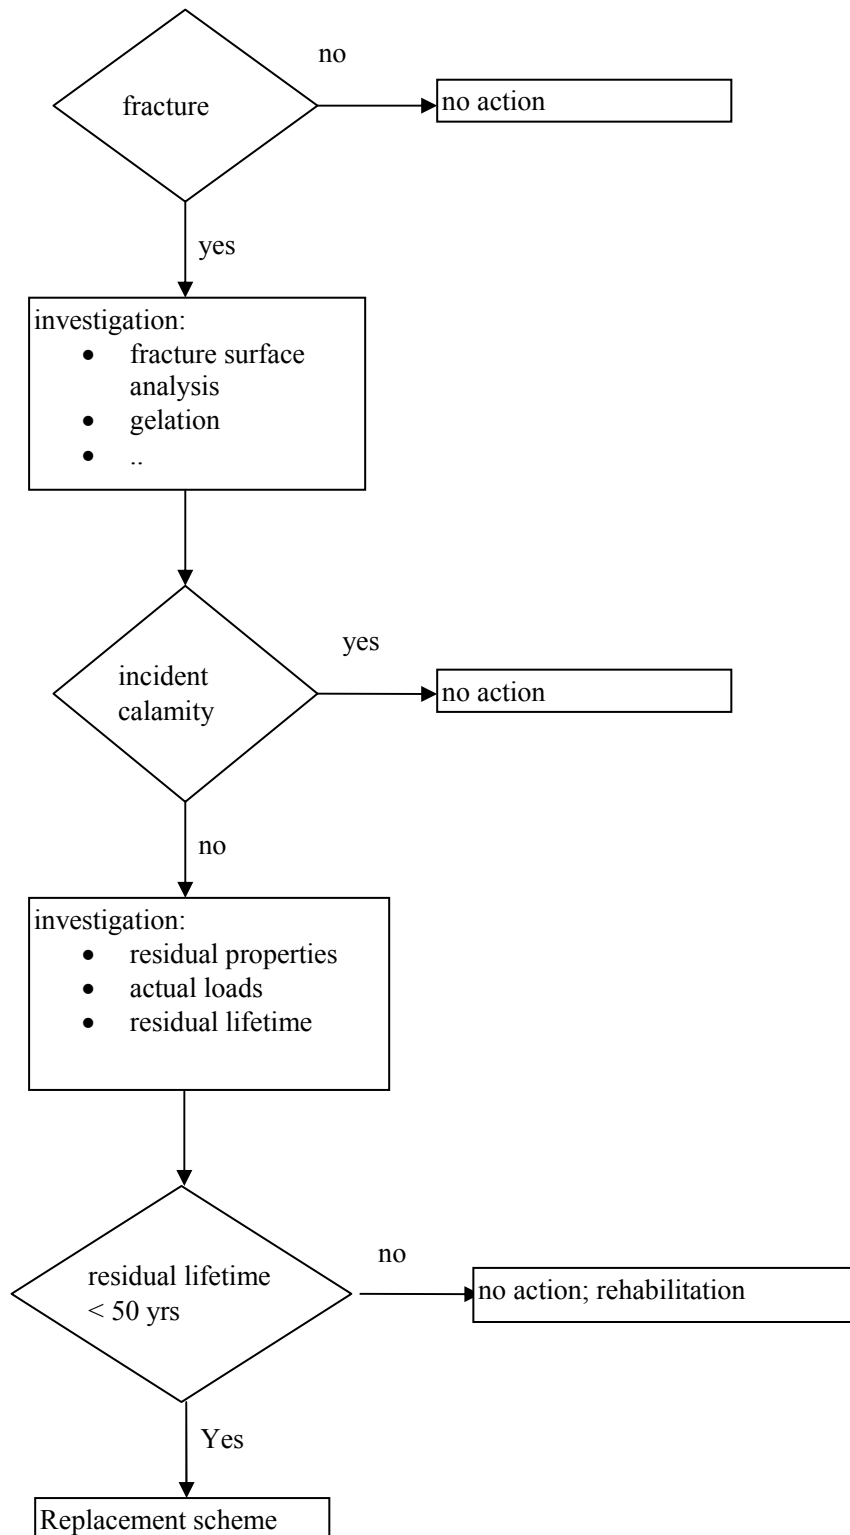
fracture

no

no action

yes

investigation:
- fracture surface analysis
- gelation
- ..

incident calamity

yes

no action

no

investigation:
- residual properties
- actual loads
- residual lifetime

residual lifetime < 50 yrs

no

no action; rehabilitation

Yes

Replacement scheme